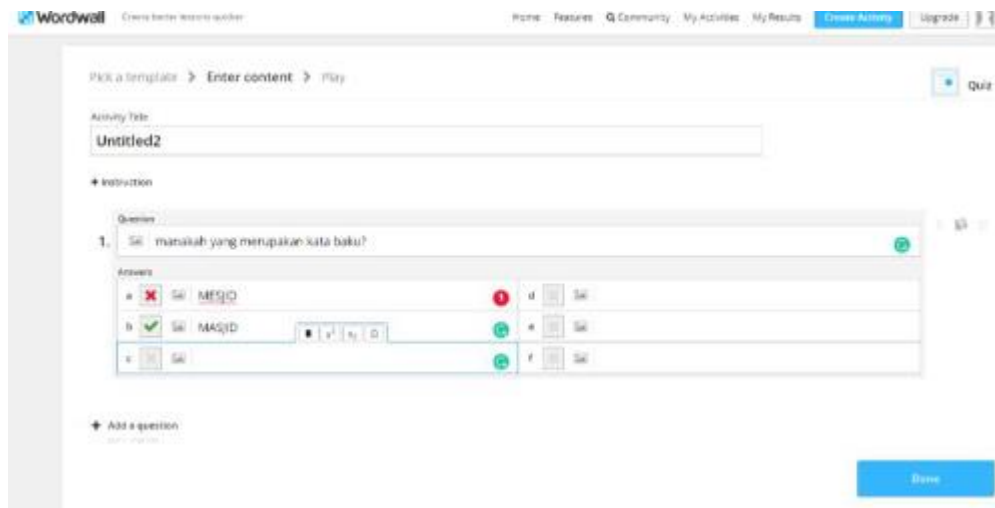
Wordwall Create better lessons quicker

Home Features Community My Activities My Results Create Activity Upgrade

Pick a template > Enter content > Play

Quiz

Activity Title

Untitled2

+ Instruction

Question

1. manakah yang merupakan kata baku?

Answers

a MESJID

b MASJID

c

d

e

f

+ Add a question

Done